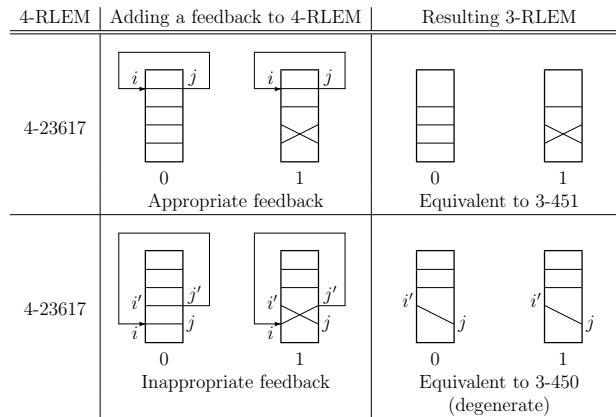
| 4-RLEM | Adding a feedback to 4-RLEM | Resulting 3-RLEM |
|---|---|---|
| 4-23617 | $i$ $j$ $i$ $j$ 0 1 Appropriate feedback | 0 1 Equivalent to 3-451 |
| 4-23617 | $i'$ $j'$ $i$ $j$ $i'$ $j'$ $i$ $j$ 0 1 Inappropriate feedback | $i'$ $j$ $i'$ $j$ 0 1 Equivalent to 3-450 (degenerate) |